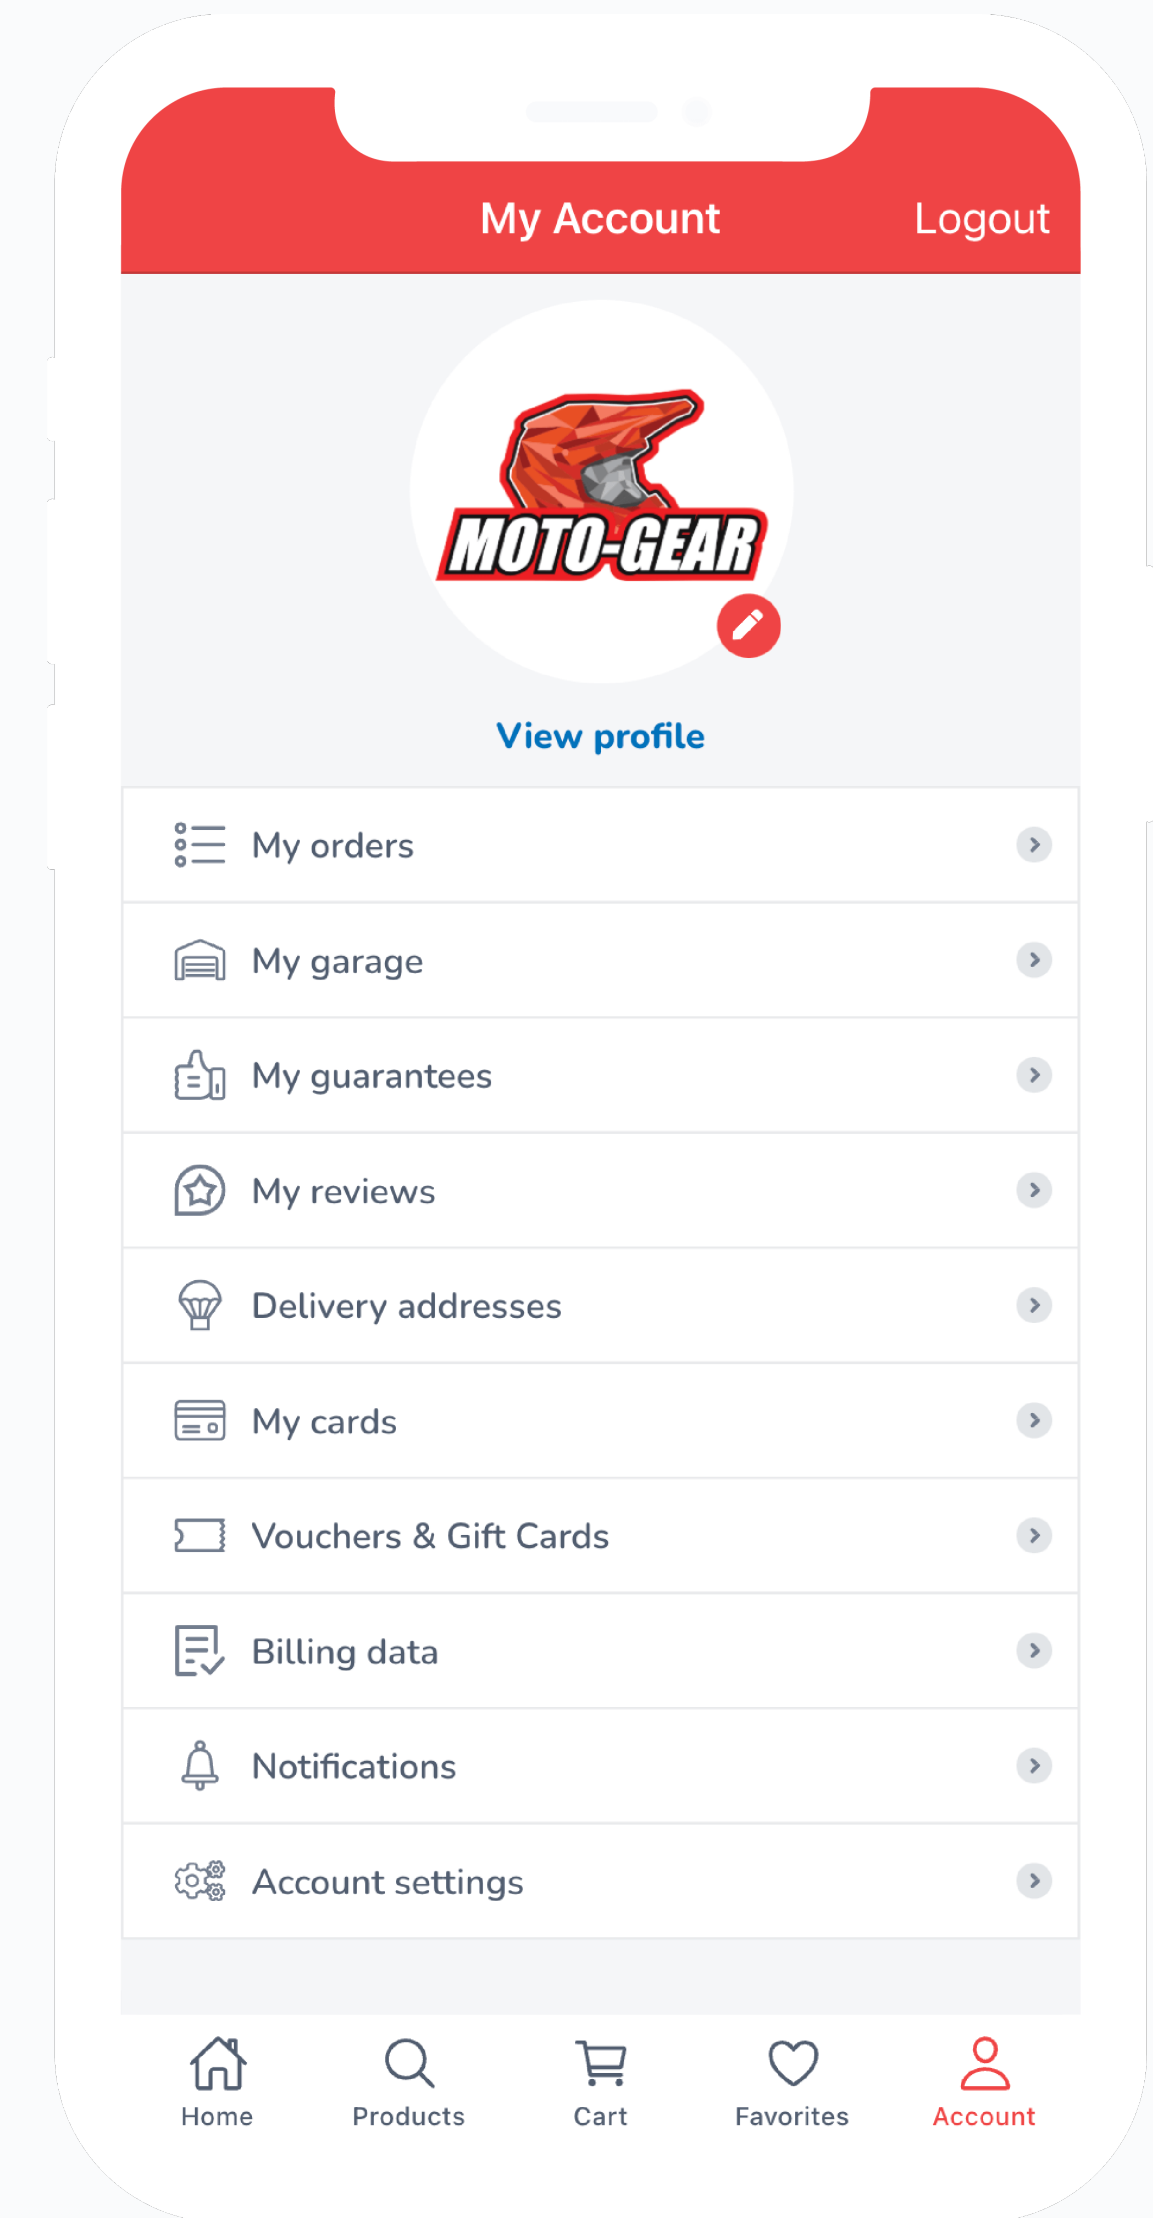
My Account
Logout

MOTO-GEAR

View profile

My orders

My garage

My guarantees

My reviews

Delivery addresses

My cards

Vouchers & Gift Cards

Billing data

Notifications

Account settings

Home
Products
Cart
Favorites
Account